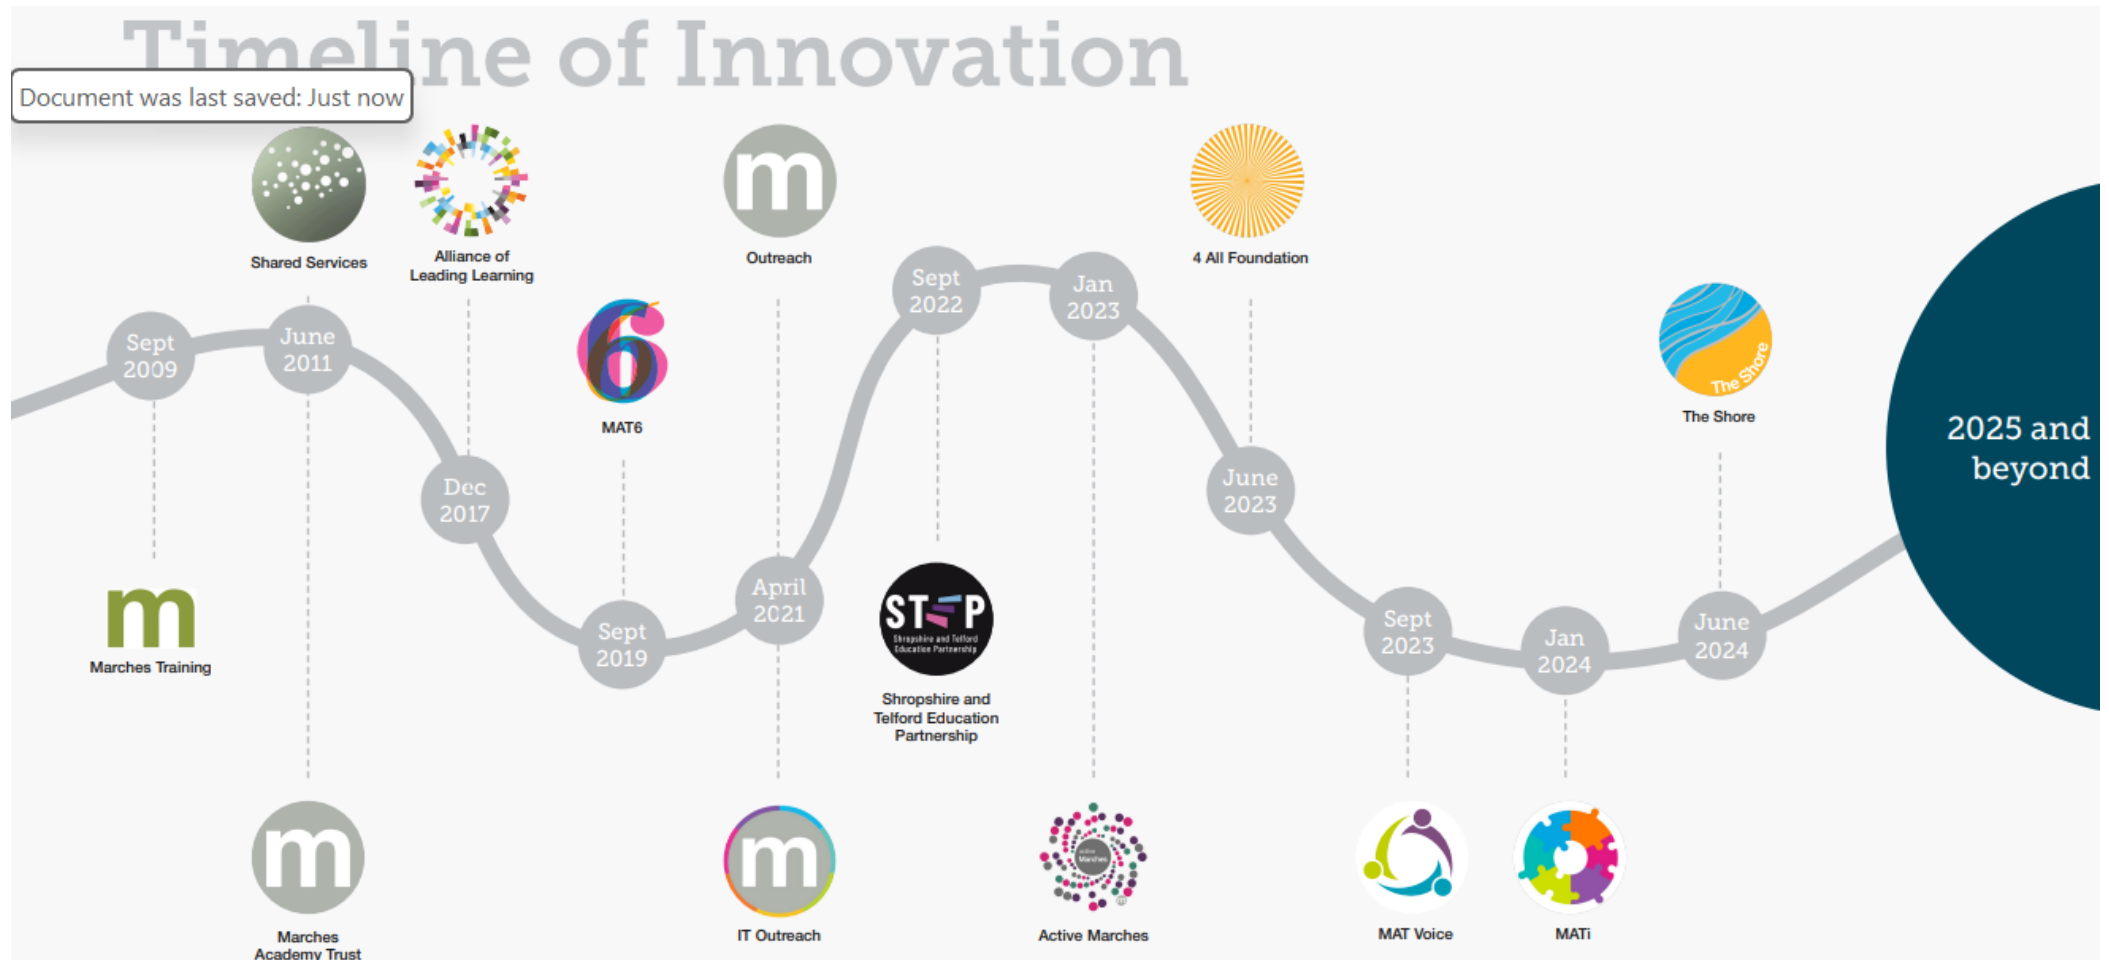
Timeline of Innovation

Document was last saved: Just now

Shared Services

Alliance of Leading Learning

m

Outreach

4 All Foundation

Sept 2009

June 2011

6

MAT6

Sept 2022

Jan 2023

The Shore

The Shore

2025 and beyond

Dec 2017

June 2023

m

Marches Training

Sept 2019

April 2021

STEP

Shropshire and Telford Education Partnership

Shropshire and Telford Education Partnership

Sept 2023

Jan 2024

June 2024

m

Marches Academy Trust

m

IT Outreach

Active Marches

MAT Voice

MATi